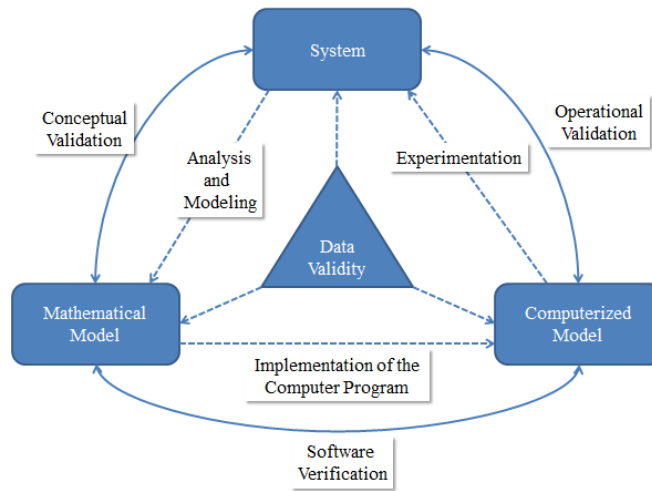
System

Conceptual Validation

Operational Validation

Analysis and Modeling

Experimentation

Data Validity

Mathematical Model

Computerized Model

Implementation of the Computer Program

Software Verification